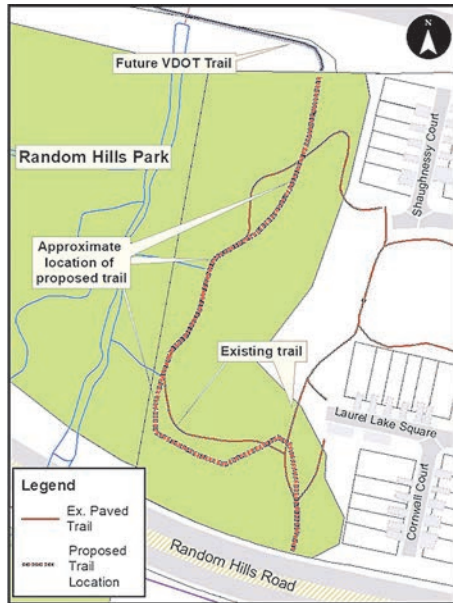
N

Future VDOT Trail

Random Hills Park

Shaughnessy Court

Approximate location of proposed trail

Existing trail

Laurel Lake Square

Cornwall Court

Legend

Ex. Paved Trail

Proposed Trail Location

Random Hills Road